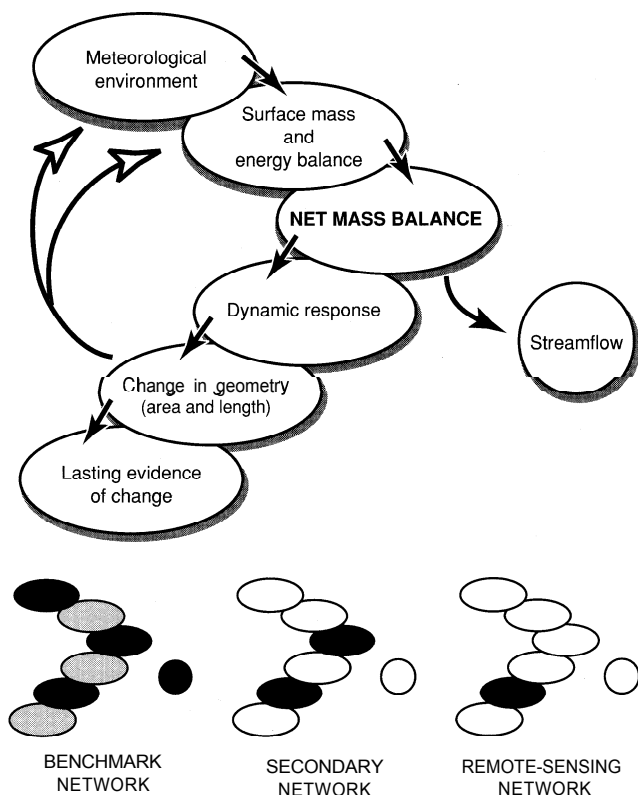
Meteorological environment

Surface mass and energy balance

NET MASS BALANCE

Dynamic response

Streamflow

Change in geometry (area and length)

Lasting evidence of change

BENCHMARK NETWORK

SECONDARY NETWORK

REMOTE-SENSING NETWORK